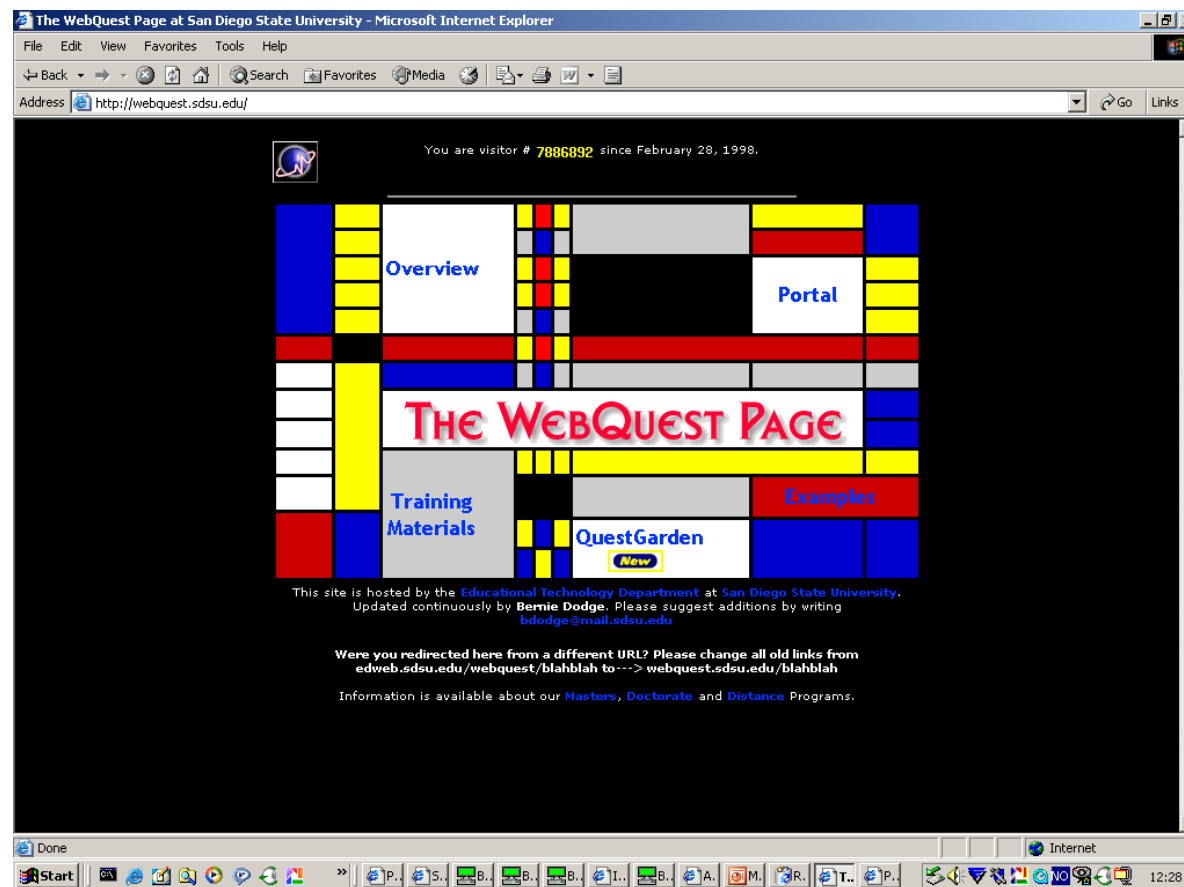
The WebQuest Page at San Diego State University - Microsoft Internet Explorer

File Edit View Favorites Tools Help

Back Search Favorites Media

Address http://webquest.sdsu.edu/ Go Links

You are visitor # 7886892 since February 28, 1998.

Overview

Portal

THE WEBQUEST PAGE

Training Materials

Examples

QuestGarden New

This site is hosted by the Educational Technology Department at San Diego State University. Updated continuously by Bernie Dodge. Please suggest additions by writing bdodge@mail.sdsu.edu

Were you redirected here from a different URL? Please change all old links from edweb.sdsu.edu/webquest/blahblah to---> webquest.sdsu.edu/blahblah

Information is available about our Masters, Doctorate and Distance Programs.

Done

Internet

Start P.. S.. B.. B.. B.. I.. B.. A.. M.. R.. T.. P.. 12:28